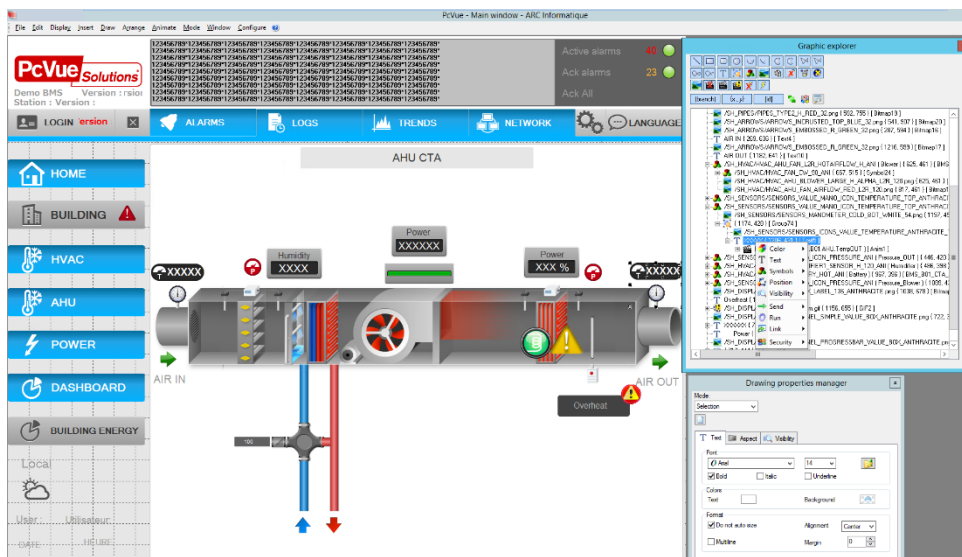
PcVue - Main window - ARC Informatique

File Edit Display Insert Draw Arrange Animate Mode Window Configure

PcVue Solutions
Demo BMS Version : rsion
Station : Version :

123456789*123456789*123456789*123456789*123456789*123456789*123456789*

Active alarms 40
Ack alarms 23
Ack All

LOGIN ersion
ALARMS
LOGS
TRENDS
NETWORK
LANGUAGE

HOME
BUILDING
HVAC
AHU
POWER
DASHBOARD
BUILDING ENERGY

Local
User Utilisateur
DATE HEURE

AHU CTA

Humidity
XXXX
Power
XXXXXX
Power
XXX %
XXXXX
XXXXX
AIR IN
AIR OUT
Overheat
100

Graphic explorer
[bench] [x, y] [id]
/SH_PIPES/PIPES_TYPE2_H_RED_32.png ( 552, 795 ) [ Bitmap19 ]
/SH_ARROWS/ARROWS_INCRUSTED_TOP_BLUE_32.png ( 541, 937 ) [ Bitmap20 ]
/SH_ARROWS/ARROWS_EMBOSSED_R_GREEN_32.png ( 287, 584 ) [ Bitmap16 ]
AIR IN ( 263, 630 ) [ Text4 ]
/SH_ARROWS/ARROWS_EMBOSSED_R_GREEN_32.png ( 1216, 583 ) [ Bitmap17 ]
AIR OUT ( 1182, 641 ) [ Text10 ]
/SH_HVAC/HVAC_AHU_FAN_L2R_HOTAIRFLOW_H_ANI ) blower ( 625, 461 ) [ BMS
/SH_HVAC/HVAC_AHU_FAN_DW_90_ANI ( 657, 515 ) [ Symbol24 ]
/SH_HVAC/HVAC_AHU_BLOWER_LARGE_H_ALPHA_L2R_128.png ( 625, 461 )
/SH_HVAC/HVAC_AHU_FAN_AIRFLOW_RED_L2R_128.png ( 817, 461 ) [ Bitmap
/SH_SENSORS/SENSORS_VALUE_MANO_ICON_TEMPERATURE_TOP_ANTHRACI
/SH_SENSORS/SENSORS_VALUE_MANO_ICON_TEMPERATURE_TOP_ANTHRACI
/SH_SENSORS/SENSORS_MANOMETER_ICON_BOT_WHITE_54.png ( 1157, 4
( 1174, 420 ) [ Group74 ]
/SH_SENSORS/SENSORS_ICONS_VALUE_TEMPERATURE_ANTHRACITE
[DI AHU.TempOUT )) [ Anim1 ]
Color
Text
Symbols
Position
Visibility
Send
Run
Link
Security
ICON_PRESSURE_ANI ( Pressure_OUT ) ( 446, 420
SENSOR_H_120_ANI ( Humidifier ) ( 486, 386
HOT_ANI ( Battery ) ( 567, 356 ) [ BMS_001_CTA
ICON_PRESSURE_ANI ( Pressure_Blower ) ( 1005, 4
LABEL_128_ANTHRACITE.png ( 1036, 678 ) [ Bitmap
Overheat
Power
/SH_DISPL
/SH_DISPL
SIMPLE_VALUE_BOX_ANTHRACITE.png ( 722, 3
PROGRESSBAR_VALUE_BOX_ANTHRACITE.png ( 72

Drawing properties manager
Mode
Selection
Text Aspect Visibility
Font
Arial 14
Bold Italic Underline
Colors
Text Background
Format
Do not auto size Alignment Center
Multiline Margin 0